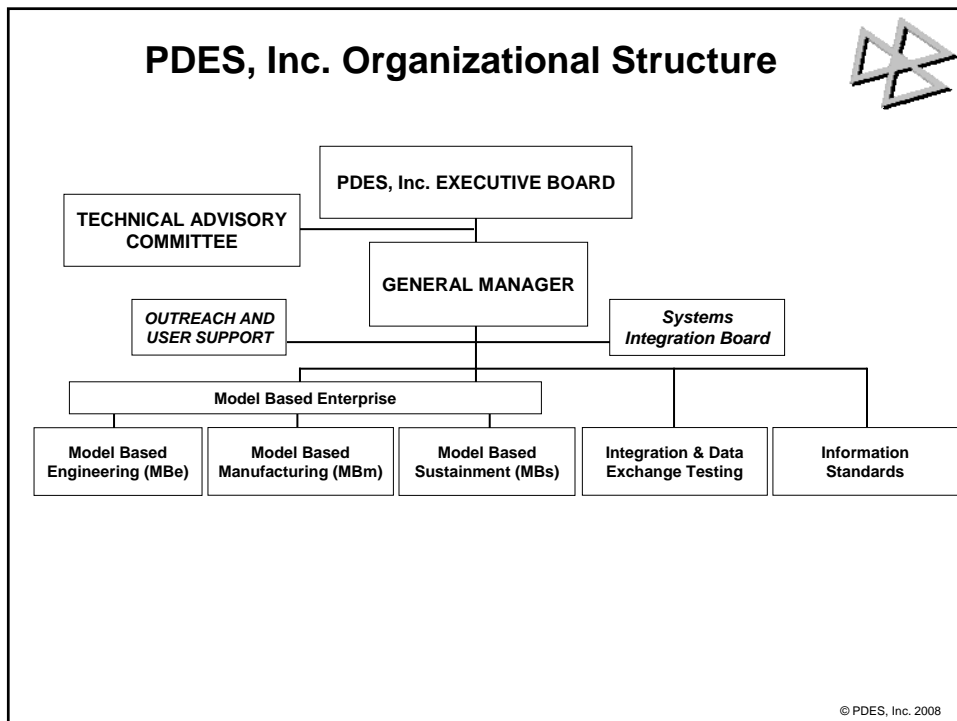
PDES, Inc. Organizational Structure

PDES, Inc. EXECUTIVE BOARD

TECHNICAL ADVISORY COMMITTEE

GENERAL MANAGER

OUTREACH AND USER SUPPORT

Systems Integration Board

Model Based Enterprise

Model Based Engineering (MBe)

Model Based Manufacturing (MBm)

Model Based Sustainment (MBs)

Integration & Data Exchange Testing

Information Standards

© PDES, Inc. 2008